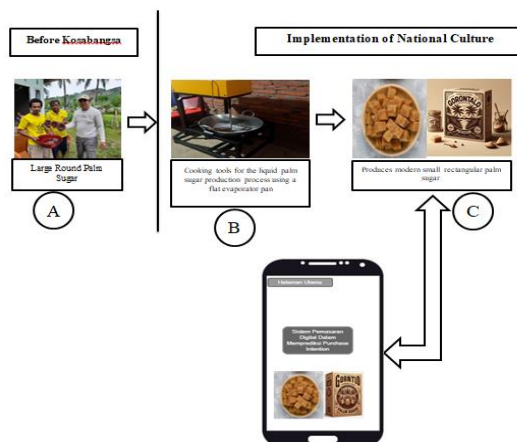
Before Kosabangsa

Implementation of National Culture

Large Round Palm Sugar

A

Cooking tools for the liquid palm sugar production process using a flat evaporator pan

B

Produces modern small rectangular palm sugar

C

GORONTALO

Halaman Utama

Sistem Pemasaran Digital Dalam Memprediksi Purchase Intention

GORONTALO